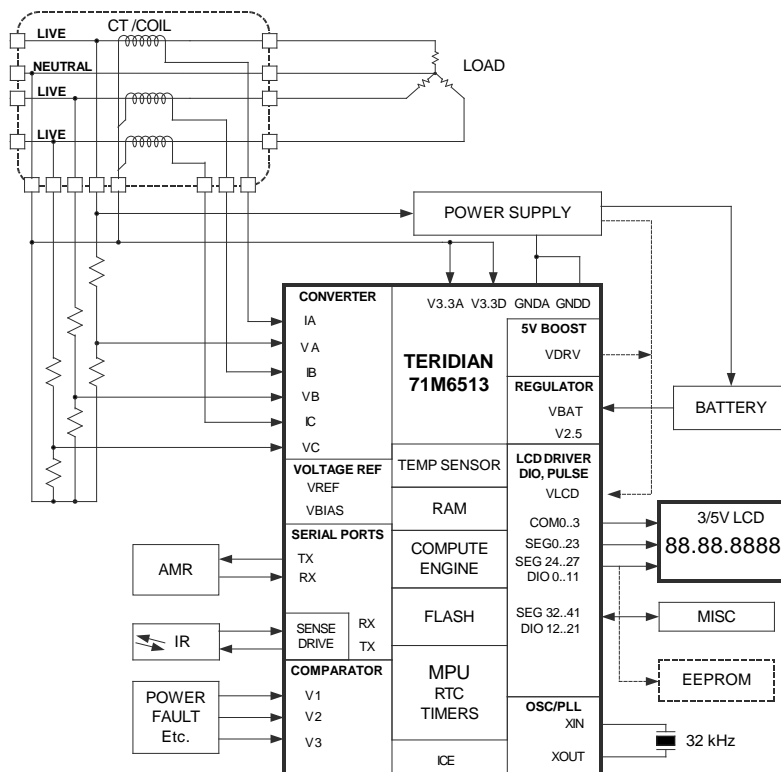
CT /COIL

LIVE

NEUTRAL

LIVE

LIVE

LOAD

POWER SUPPLY

V3.3A V3.3D GNDA GNDD

CONVERTER

IA

V A

IB

VB

IC

VC

TERIDIAN 71M6513

5V BOOST

VDRV

REGULATOR

VBAT

V2.5

BATTERY

VOLTAGE REF

VREF

VBIAS

TEMP SENSOR

LCD DRIVER DIO, PULSE

VLCD

RAM

SERIAL PORTS

TX

RX

COMPUTE ENGINE

COM0..3

SEG0..23

SEG 24..27

DIO 0..11

3/5V LCD

88.88.8888

AMR

FLASH

SEG 32..41

DIO 12..21

MISC

IR

SENSE

DRIVE

RX

TX

COMPARATOR

V1

V2

V3

MPU

RTC

TIMERS

POWER FAULT Etc.

EEPROM

OSC/PLL

XIN

XOUT

32 kHz

ICE